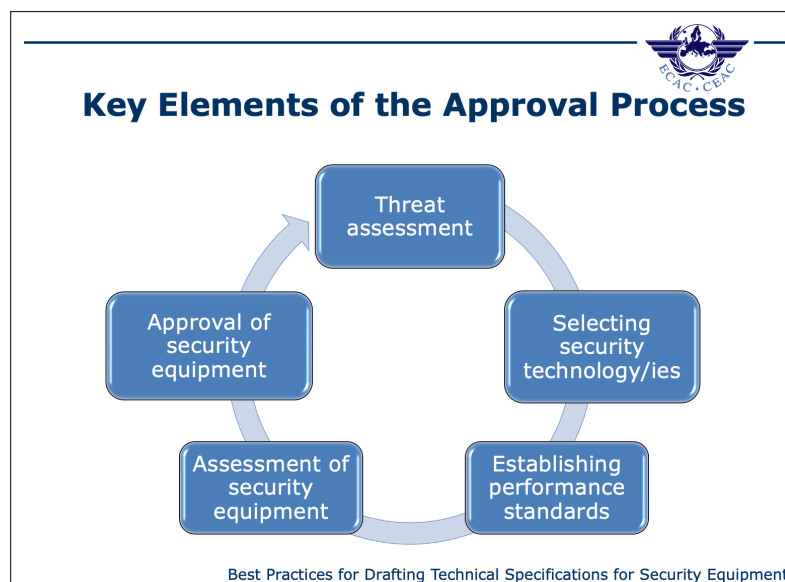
ECAC • CEAC

Key Elements of the Approval Process

Threat assessment

Selecting security technology/ies

Establishing performance standards

Assessment of security equipment

Approval of security equipment

Best Practices for Drafting Technical Specifications for Security Equipment